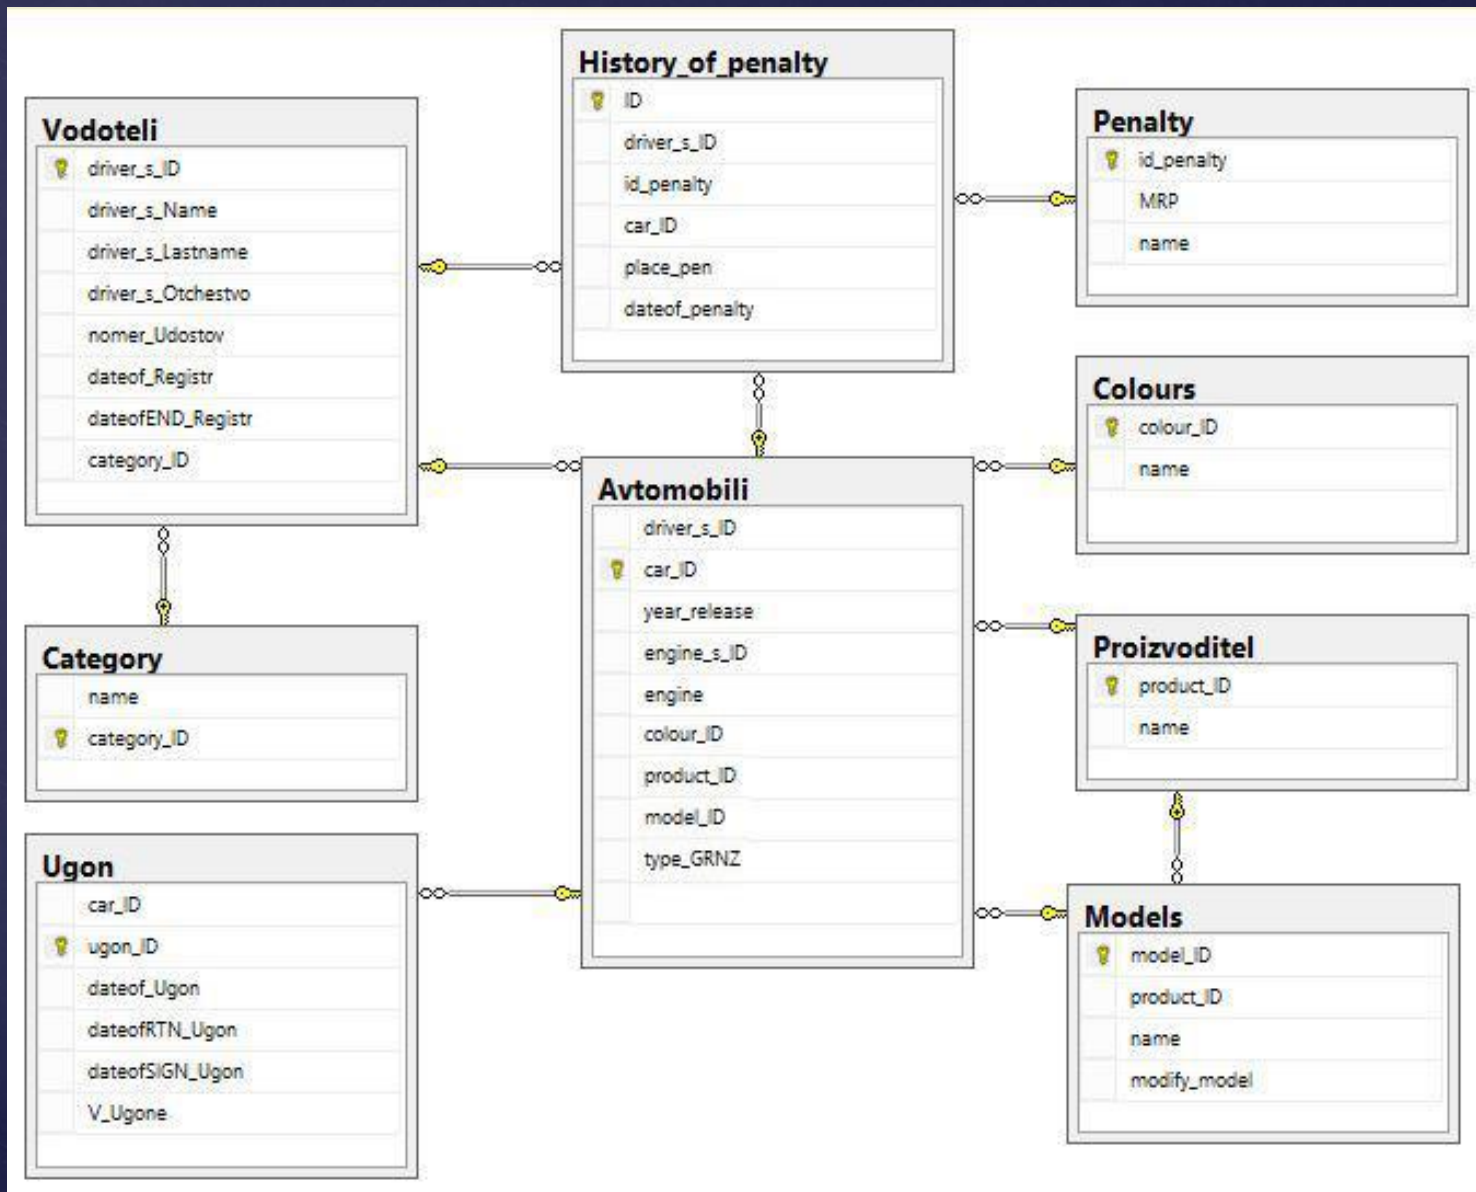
Vodoteli
driver_s_ID
driver_s_Name
driver_s_Lastname
driver_s_Otchestvo
nomer_Udostov
dateof_Registr
dateofEND_Registr
category_ID

History_of_penalty
ID
driver_s_ID
id_penalty
car_ID
place_pen
dateof_penalty

Penalty
id_penalty
MRP
name

Colours
colour_ID
name

Avtomobili
driver_s_ID
car_ID
year_release
engine_s_ID
engine
colour_ID
product_ID
model_ID
type_GRNZ

Category
name
category_ID

Proizvoditel
product_ID
name

Ugon
car_ID
ugon_ID
dateof_Ugon
dateofRTN_Ugon
dateofSIGN_Ugon
V_Ugone

Models
model_ID
product_ID
name
modify_model